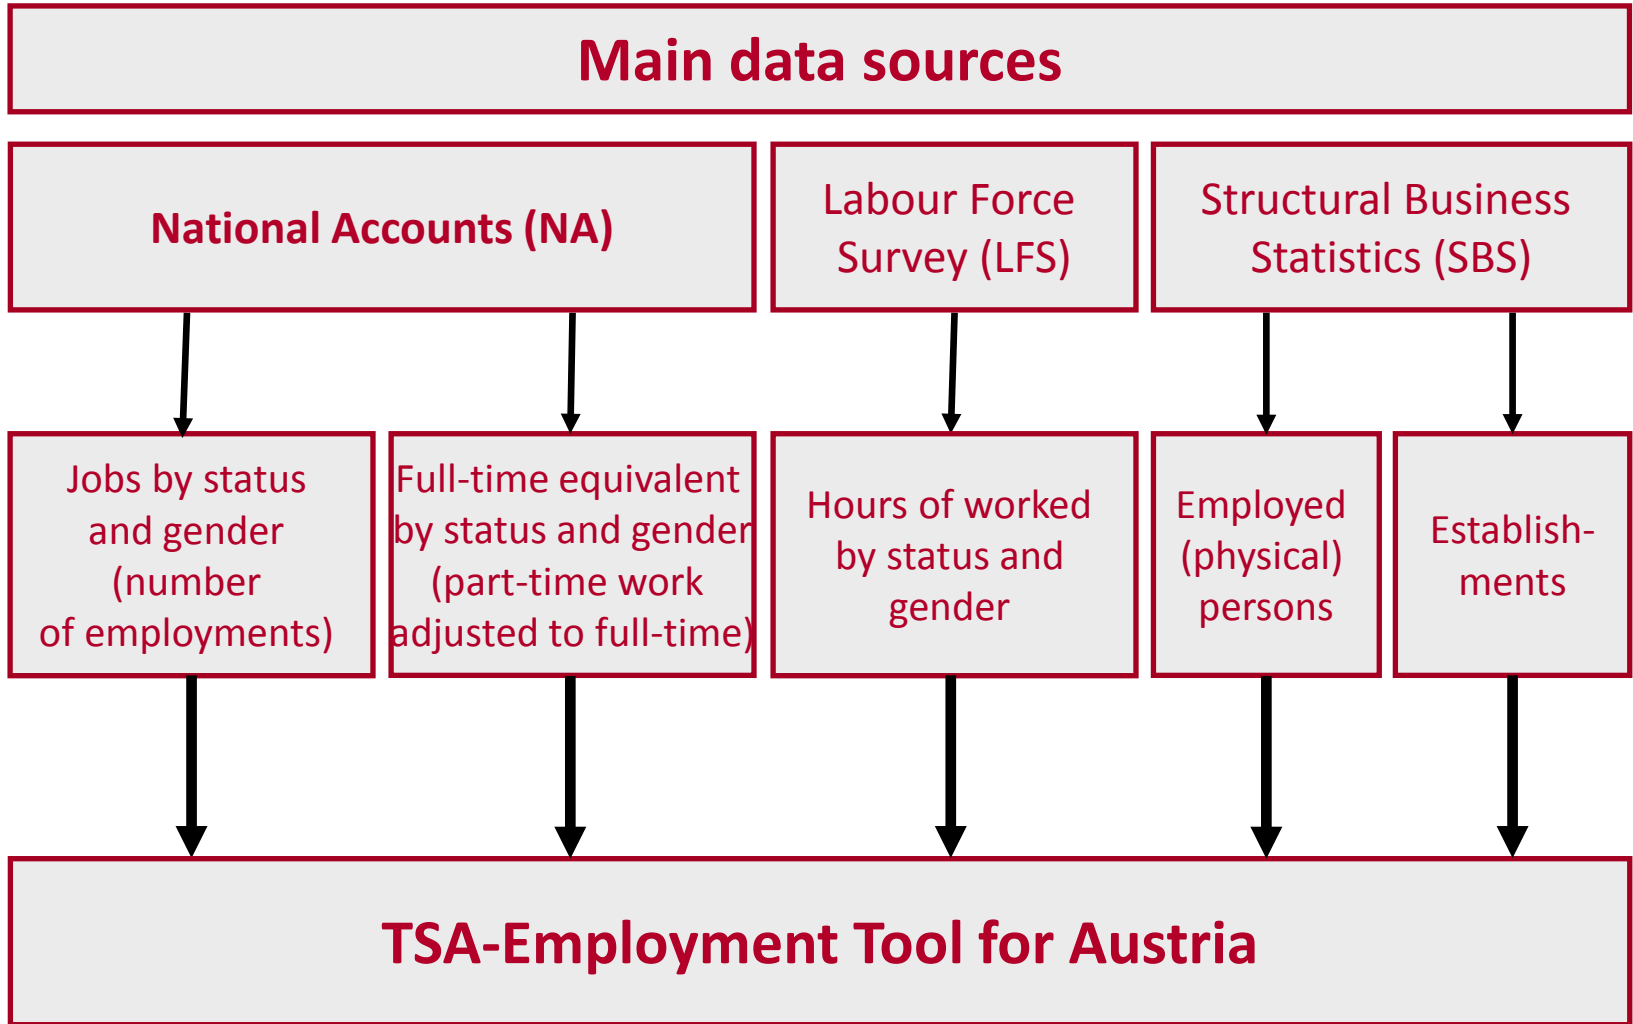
Main data sources

National Accounts (NA)

Labour Force Survey (LFS)

Structural Business Statistics (SBS)

Jobs by status and gender (number of employments)

Full-time equivalent by status and gender (part-time work adjusted to full-time)

Hours of worked by status and gender

Employed (physical) persons

Establishments

TSA-Employment Tool for Austria